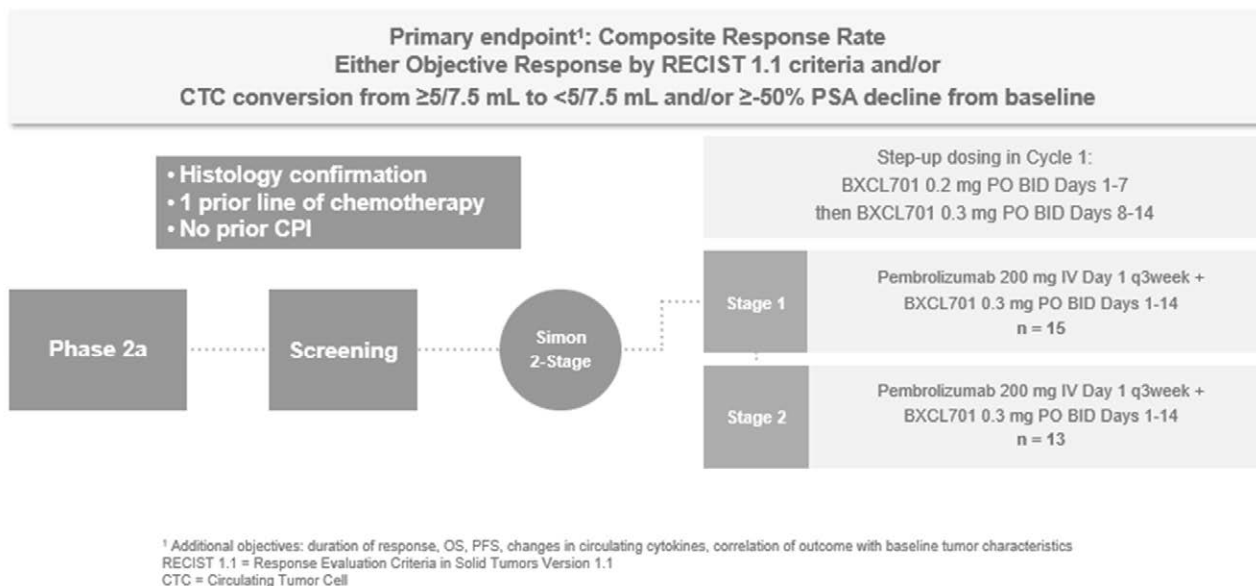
Primary endpoint$^1$: Composite Response Rate
Either Objective Response by RECIST 1.1 criteria and/or
CTC conversion from ≥5/7.5 mL to <5/7.5 mL and/or ≥-50% PSA decline from baseline

• Histology confirmation
• 1 prior line of chemotherapy
• No prior CPI

Step-up dosing in Cycle 1:
BXCL701 0.2 mg PO BID Days 1-7
then BXCL701 0.3 mg PO BID Days 8-14

Phase 2a

Screening

Simon 2-Stage

Stage 1

Pembrolizumab 200 mg IV Day 1 q3week +
BXCL701 0.3 mg PO BID Days 1-14
n = 15

Stage 2

Pembrolizumab 200 mg IV Day 1 q3week +
BXCL701 0.3 mg PO BID Days 1-14
n = 13

$^1$ Additional objectives: duration of response, OS, PFS, changes in circulating cytokines, correlation of outcome with baseline tumor characteristics
RECIST 1.1 = Response Evaluation Criteria in Solid Tumors Version 1.1
CTC = Circulating Tumor Cell